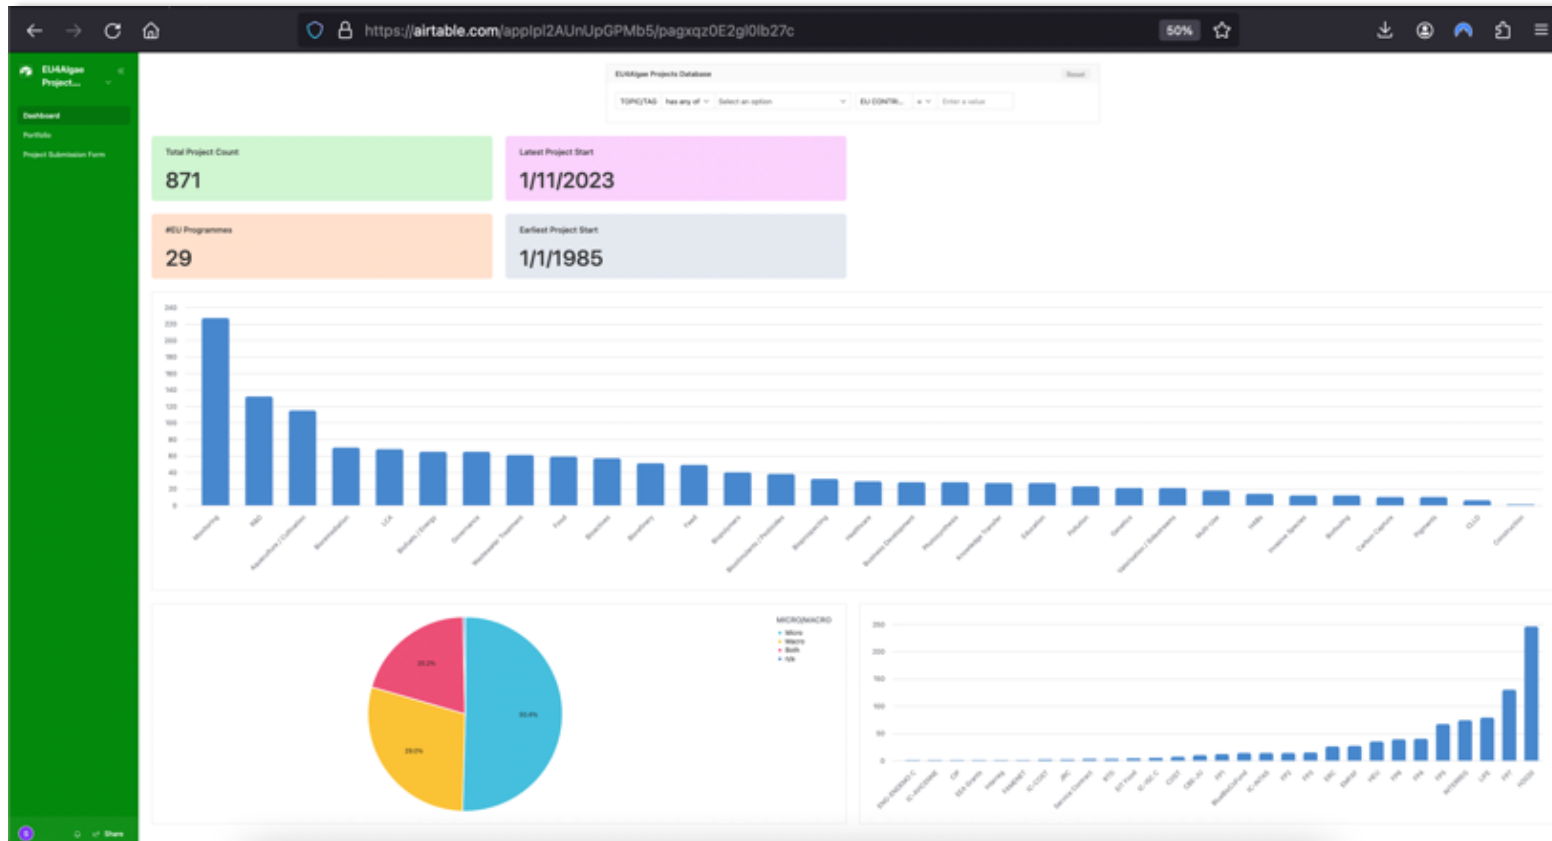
https://airtable.com/applpl2AUnUpGPMb5/pagxqz0E2gl0lb27c

50%

EU4Algae Project...

Dashboard

Portfolio

Project Submission Form

EU4Algae Projects Database

Reset

TOPIC/TAG has any of Select an option EU CONTRI... Enter a value

Total Project Count

871

Latest Project Start

1/11/2023

#EU Programmes

29

Earliest Project Start

1/1/1985

240
220
200
180
160
140
120
100
80
60
40
20
0

Monitoring
R&D
Aquaculture / Cultivation
Bioremediation
LCA
Biofuels / Energy
Governance
Wastewater Treatment
Food
Bioactives
Biorefinery
Feed
Biopolymers
Biostimulants / Pesticides
Biopackaging
Healthcare
Business Development
Photosynthesis
Knowledge Transfer
Education
Pollution
Genetics
Valorisation / Bioeconomy
Multi-use
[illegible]
Invasive Species
Biofouling
Carbon Capture
Pigments
CLLD
Construction

MICRO/MACRO
Micro
Macro
Both
n/a

20.2%
29.0%
50.4%

250
200
150
100
50
0

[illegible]

Share